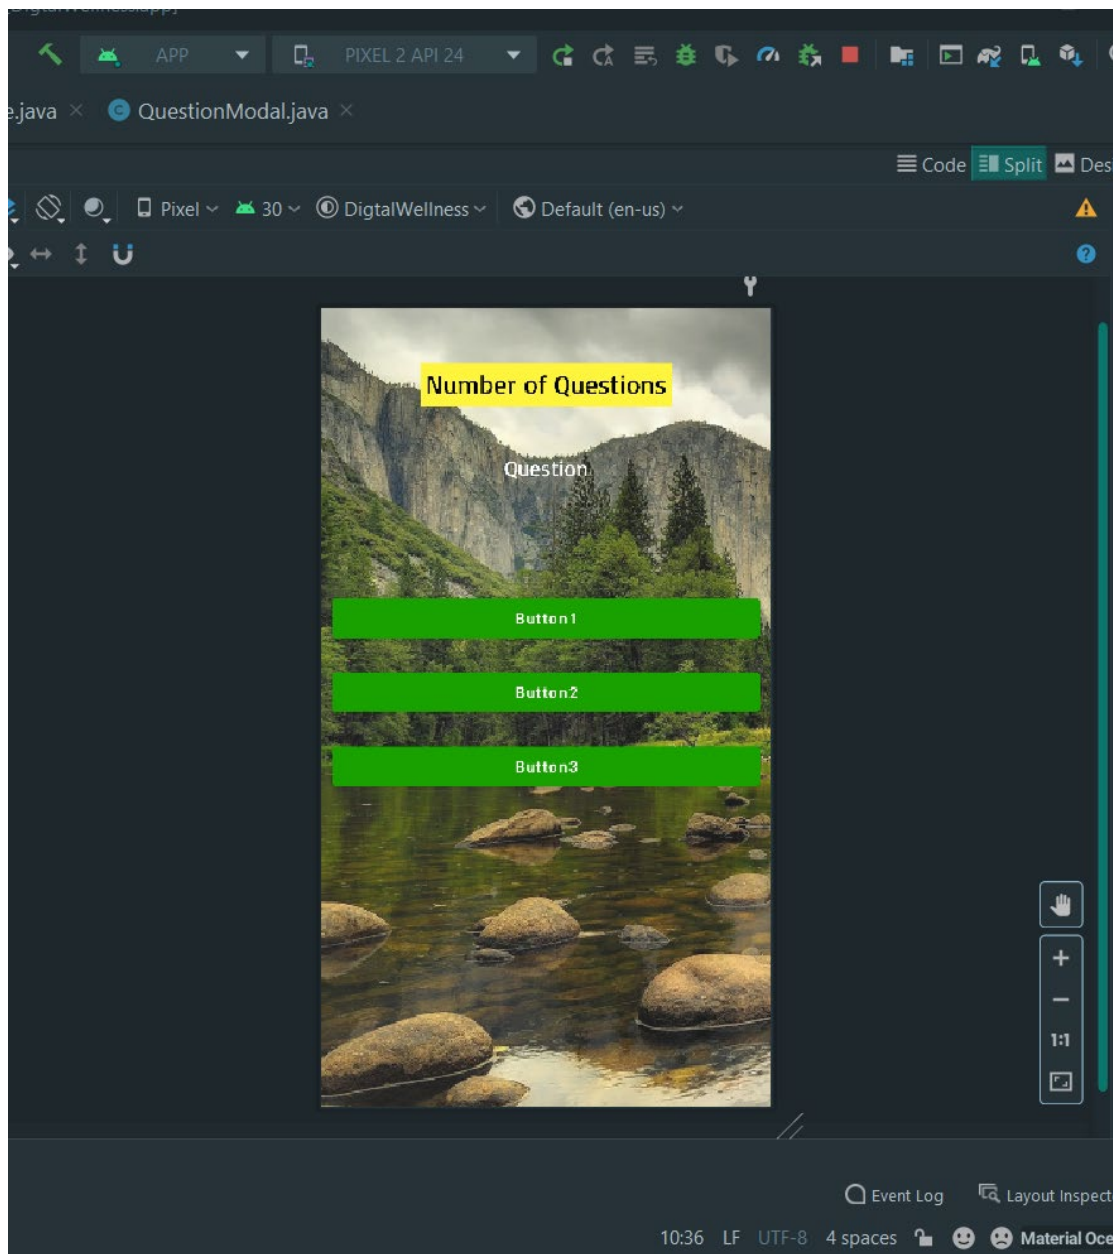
APP
PIXEL 2 API 24
e.java ×
QuestionModal.java ×
Code Split Des
Pixel 30 DigtalWellness Default (en-us)
Number of Questions
Question
Button1
Button2
Button3
1:1
Event Log
Layout Inspect
10:36 LF UTF-8 4 spaces Material Oce